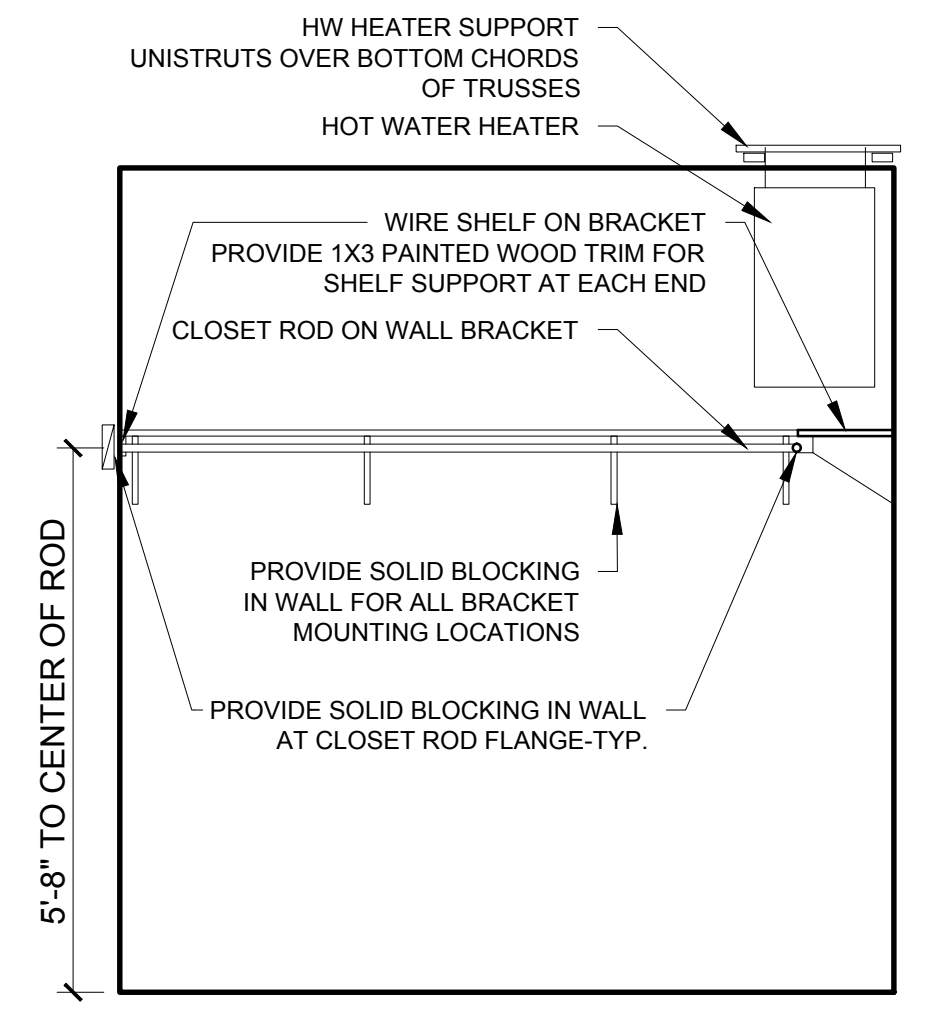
HW HEATER SUPPORT
UNISTRUTS OVER BOTTOM CHORDS
OF TRUSSES

HOT WATER HEATER

WIRE SHELF ON BRACKET
PROVIDE 1X3 PAINTED WOOD TRIM FOR
SHELF SUPPORT AT EACH END

CLOSET ROD ON WALL BRACKET

PROVIDE SOLID BLOCKING
IN WALL FOR ALL BRACKET
MOUNTING LOCATIONS

PROVIDE SOLID BLOCKING IN WALL
AT CLOSET ROD FLANGE-TYP.

5'-8" TO CENTER OF ROD